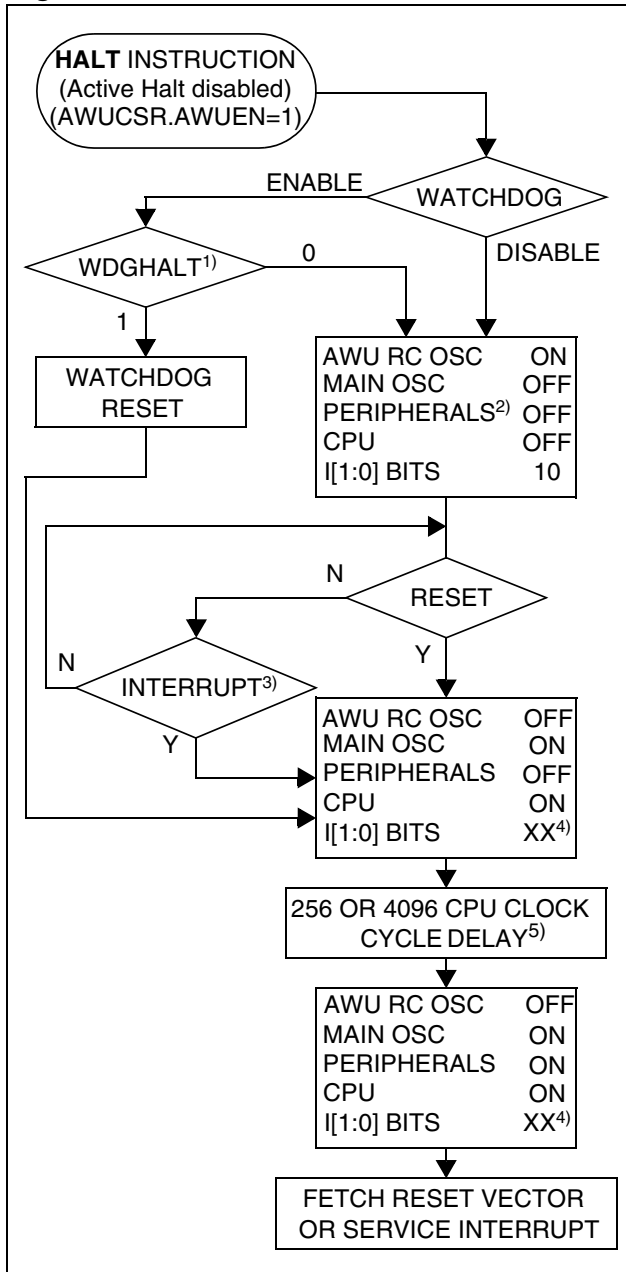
HALT INSTRUCTION
(Active Halt disabled)
(AWUCSR.AWUEN=1)

WATCHDOG

ENABLE

DISABLE

WDGHALT$^{1)}$

0

1

WATCHDOG RESET

| | |
|---|---|
| AWU RC OSC | ON |
| MAIN OSC | OFF |
| PERIPHERALS$^{2)}$ | OFF |
| CPU | OFF |
| I[1:0] BITS | 10 |

N

RESET

Y

N

INTERRUPT$^{3)}$

Y

| | |
|---|---|
| AWU RC OSC | OFF |
| MAIN OSC | ON |
| PERIPHERALS | OFF |
| CPU | ON |
| I[1:0] BITS | XX$^{4)}$ |

256 OR 4096 CPU CLOCK CYCLE DELAY$^{5)}$

| | |
|---|---|
| AWU RC OSC | OFF |
| MAIN OSC | ON |
| PERIPHERALS | ON |
| CPU | ON |
| I[1:0] BITS | XX$^{4)}$ |

FETCH RESET VECTOR OR SERVICE INTERRUPT